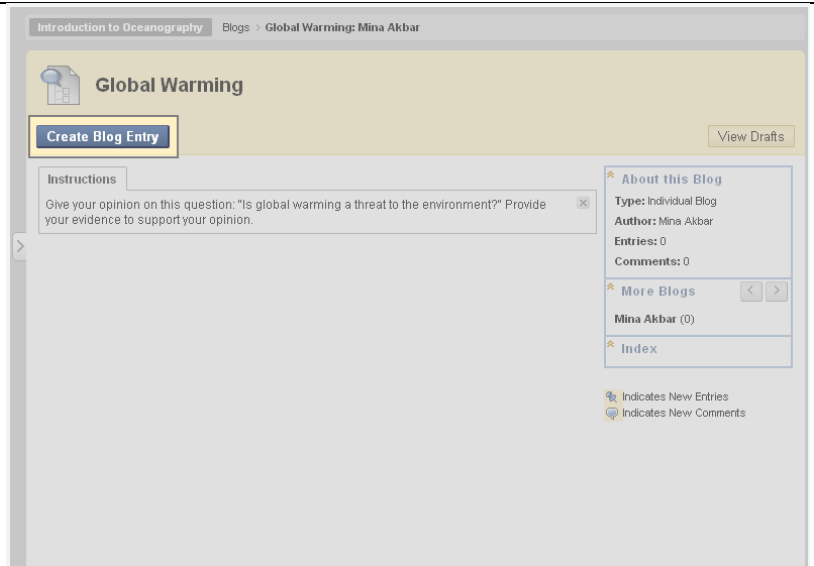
Introduction to Oceanography Blogs > Global Warming: Mina Akbar

Global Warming

Create Blog Entry

View Drafts

Instructions

Give your opinion on this question: "Is global warming a threat to the environment?" Provide your evidence to support your opinion.

About this Blog

Type: Individual Blog

Author: Mina Akbar

Entries: 0

Comments: 0

More Blogs

Mina Akbar (0)

Index

Indicates New Entries

Indicates New Comments